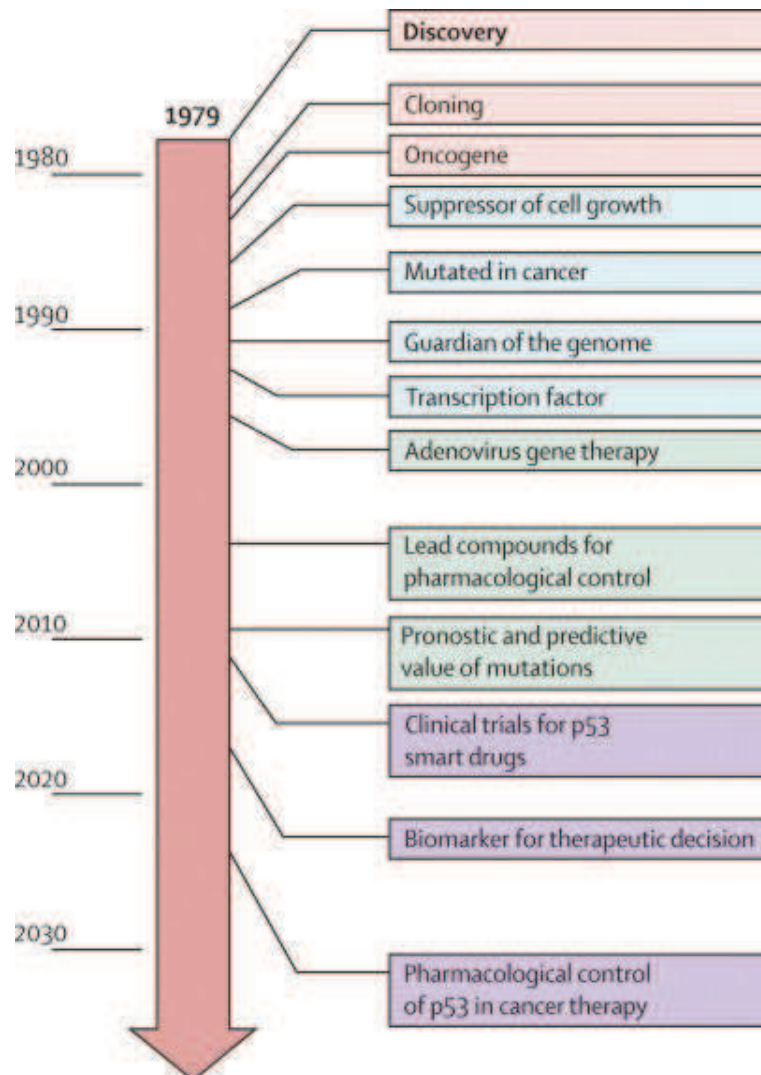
1979

1980

1990

2000

2010

2020

2030

Discovery

Cloning

Oncogene

Suppressor of cell growth

Mutated in cancer

Guardian of the genome

Transcription factor

Adenovirus gene therapy

Lead compounds for pharmacological control

Pronostic and predictive value of mutations

Clinical trials for p53 smart drugs

Biomarker for therapeutic decision

Pharmacological control of p53 in cancer therapy